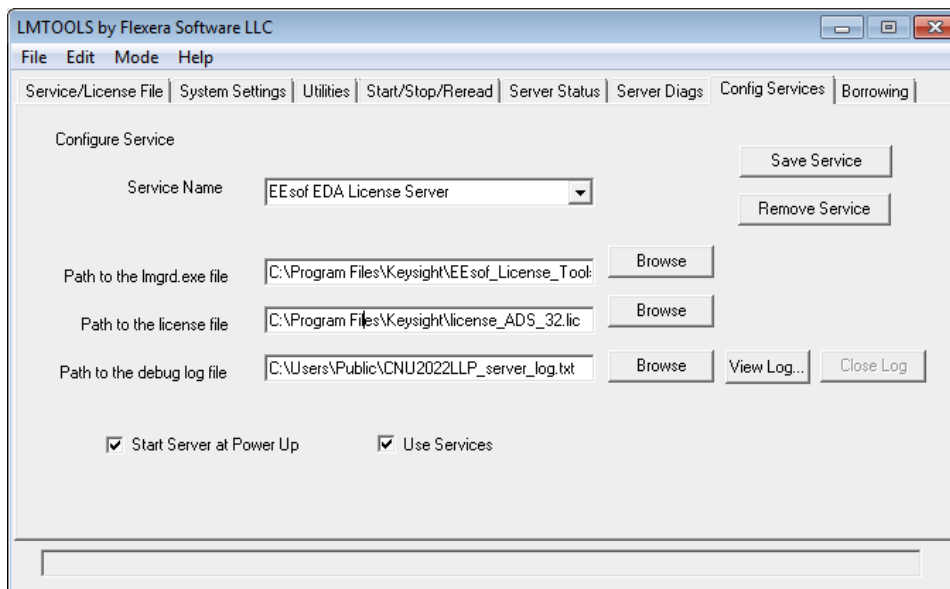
LMTOOLS by Flexera Software LLC

File Edit Mode Help

Service/License File | System Settings | Utilities | Start/Stop/Reread | Server Status | Server Diags | Config Services | Borrowing

Configure Service

Save Service

Service Name EEsof EDA License Server

Remove Service

Path to the lmgrd.exe file C:\Program Files\Keysight\EEsof_License_Tool: Browse

Path to the license file C:\Program Files\Keysight\license_ADS_32.lic Browse

Path to the debug log file C:\Users\Public\CNU2022LLP_server_log.txt Browse View Log... Close Log

Start Server at Power Up

Use Services